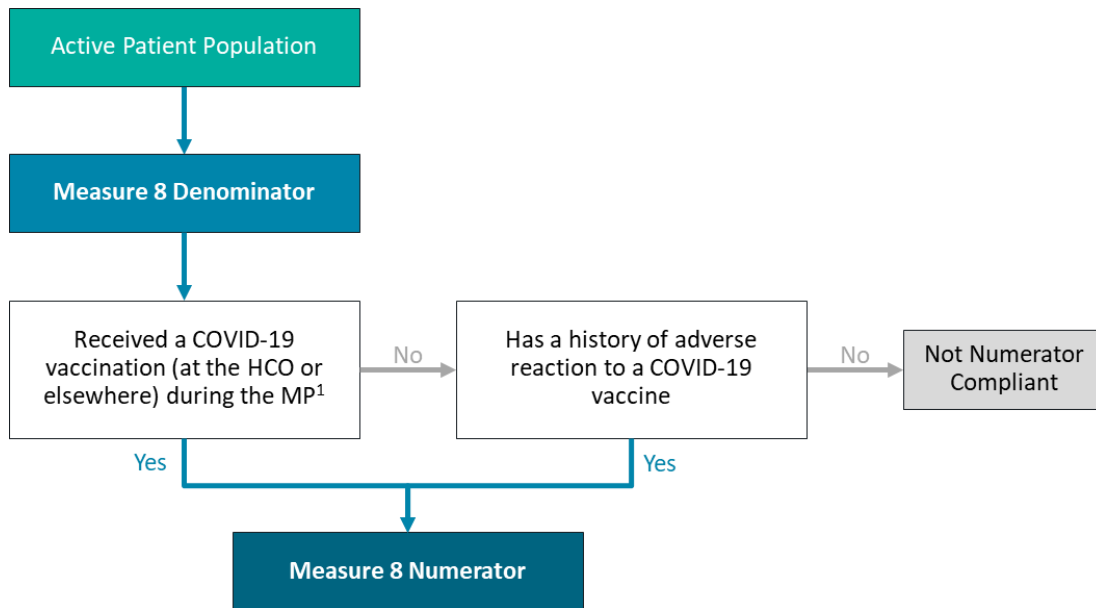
Active Patient Population

Measure 8 Denominator

Received a COVID-19 vaccination (at the HCO or elsewhere) during the MP$^1$

No

Has a history of adverse reaction to a COVID-19 vaccine

No

Not Numerator Compliant

Yes

Yes

Measure 8 Numerator